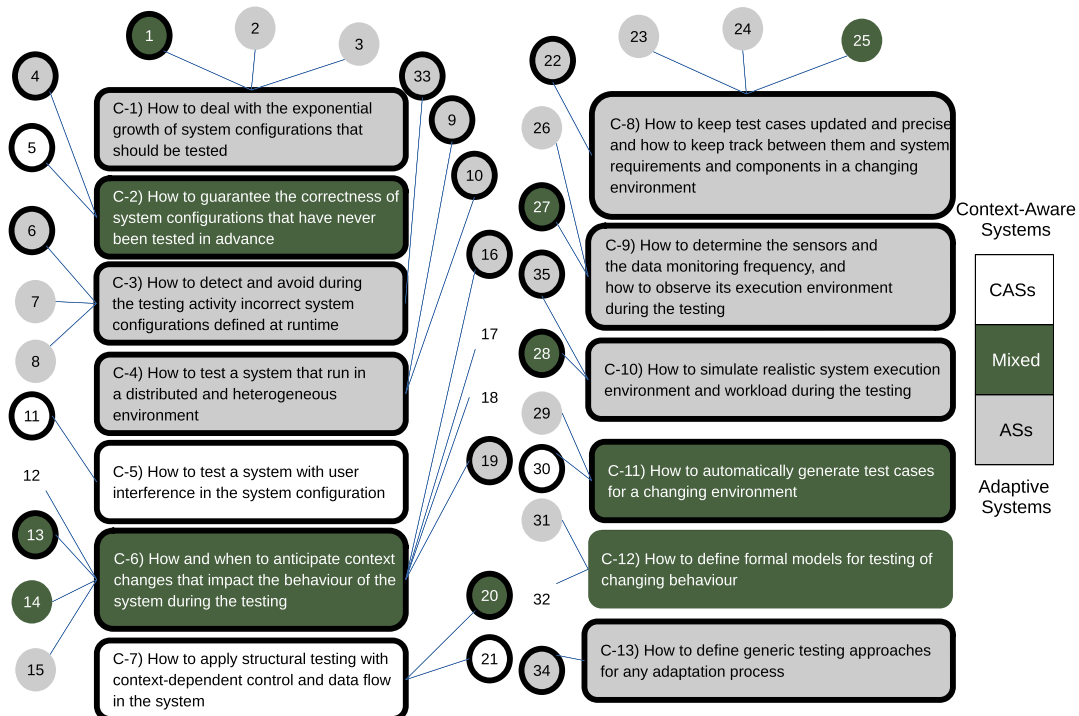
1

2

3

4

33

C-1) How to deal with the exponential growth of system configurations that should be tested

9

5

C-2) How to guarantee the correctness of system configurations that have never been tested in advance

10

6

C-3) How to detect and avoid during the testing activity incorrect system configurations defined at runtime

16

7

8

17

C-4) How to test a system that run in a distributed and heterogeneous environment

18

11

C-5) How to test a system with user interference in the system configuration

19

12

13

C-6) How and when to anticipate context changes that impact the behaviour of the system during the testing

14

20

15

C-7) How to apply structural testing with context-dependent control and data flow in the system

21

22

23

24

25

26

C-8) How to keep test cases updated and precise and how to keep track between them and system requirements and components in a changing environment

27

C-9) How to determine the sensors and the data monitoring frequency, and how to observe its execution environment during the testing

35

28

C-10) How to simulate realistic system execution environment and workload during the testing

29

30

C-11) How to automatically generate test cases for a changing environment

31

C-12) How to define formal models for testing of changing behaviour

32

C-13) How to define generic testing approaches for any adaptation process

34

Context-Aware Systems

CASs

Mixed

ASs

Adaptive Systems